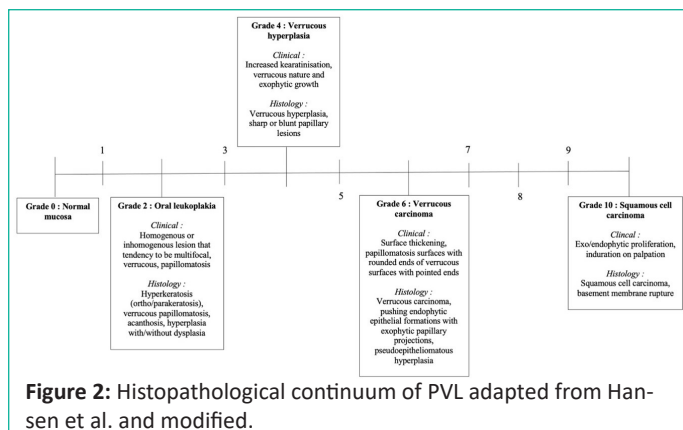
Grade 4 : Verrucous hyperplasia

Clinical :
Increased kearatinisation, verrucous nature and exophytic growth

Histology :
Verrucous hyperplasia, sharp or blunt papillary lesions

1

3

5

7

8

9

Grade 0 : Normal mucosa

Grade 2 : Oral leukoplakia

Clinical :
Homogenous or inhomogenous lesion that tendency to be multifocal, verrucous, papillomatosis

Histology :
Hyperkeratosis (ortho/parakeratosis), verrucous papillomatosis, acanthosis, hyperplasia with/without dysplasia

Grade 6 : Verrucous carcinoma

Clinical :
Surface thickening, papillomatosis surfaces with rounded ends of verrucous surfaces with pointed ends

Histology :
Verrucous carcinoma, pushing endophytic epithelial formations with exophytic papillary projections, pseudoepitheliomatous hyperplasia

Grade 10 : Squamous cell carcinoma

Clincal :
Exo/endophytic proliferation, induration on palpation

Histology :
Squamous cell carcinoma, basement membrane rupture

Figure 2: Histopathological continuum of PVL adapted from Hansen et al. and modified.